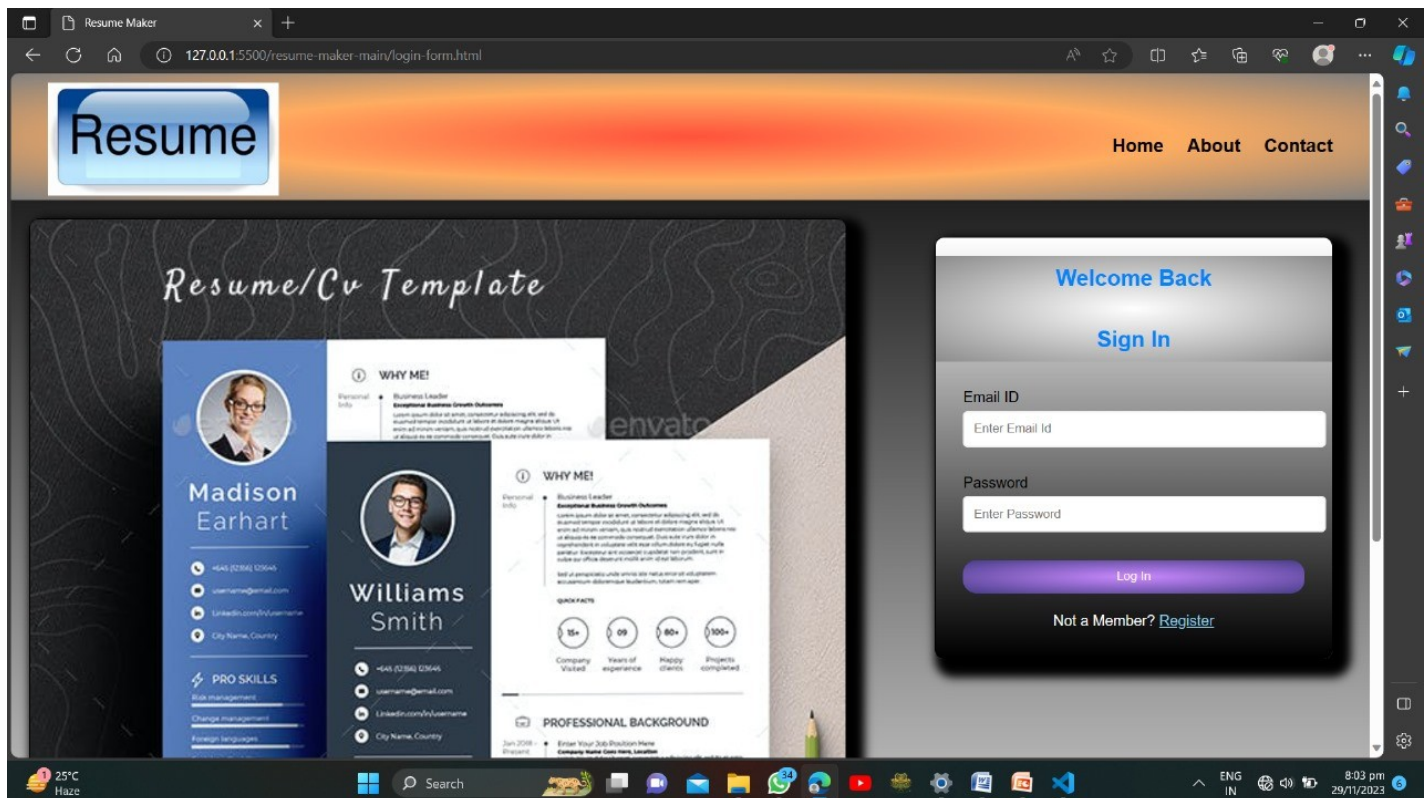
Resume Maker

127.0.0.1:5500/resume-maker-main/login-form.html

Resume

Home About Contact

Resume/Cv Template

WHY ME!

Business Leader

envato

Madison
Earhart

WHY ME!

Business Leader

PRO SKILLS

Risk management

Change management

Foreign languages

Williams
Smith

QUICK FACTS

15+ 09 80+ 100+

Company Visited Years of experience Happy clients Projects completed

PROFESSIONAL BACKGROUND

Enter Your Job Position Here

Welcome Back

Sign In

Email ID

Enter Email Id

Password

Enter Password

Log In

Not a Member? Register

25°C
Haze

Search

ENG
IN

8:03 pm
29/11/2023